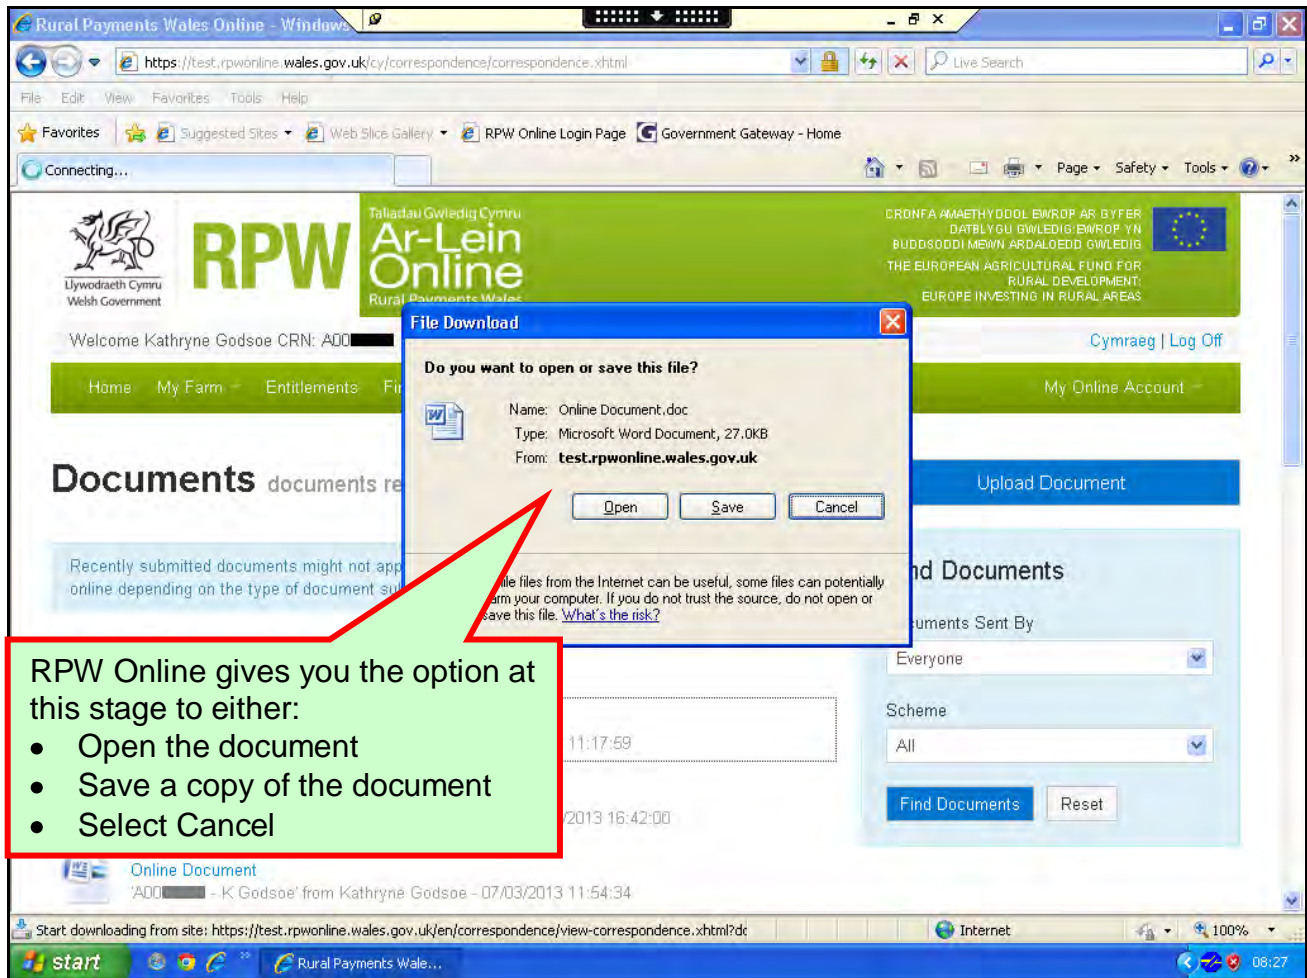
Rural Payments Wales Online - Windows

https://test.rpwonline.wales.gov.uk/cy/correspondence/correspondence.xhtml

Live Search

File Edit View Favorites Tools Help

Favorites | Suggested Sites ▾ | Web Slice Gallery ▾ | RPW Online Login Page | Government Gateway - Home

Connecting...

Page ▾ Safety ▾ Tools ▾

Llywodraeth Cymru Welsh Government

RPW

Taliadau Gwledig Cymru Ar-Lein Online Rural Payments Wales

CRONFA AMAETHYDDOL EWROP AR GYFER DATBLYGU GWLEDIG: EWROP YN BUDDSODDI MEWN ARDALOEDD GWLEDIG

THE EUROPEAN AGRICULTURAL FUND FOR RURAL DEVELOPMENT: EUROPE INVESTING IN RURAL AREAS

Welcome Kathryne Godsoe CRN: A00

Cymraeg | Log Off

Home My Farm Entitlements Fi

My Online Account

Documents documents re

Upload Document

Recently submitted documents might not app online depending on the type of document su

File Download

Do you want to open or save this file?

Name: Online Document.doc
Type: Microsoft Word Document, 27.0KB
From: test.rpwonline.wales.gov.uk

Open Save Cancel

ile files from the Internet can be useful, some files can potentially arm your computer. If you do not trust the source, do not open or save this file. What's the risk?

nd Documents

uments Sent By

Everyone

Scheme

All

Find Documents Reset

11:17:59

/2013 16:42:00

RPW Online gives you the option at this stage to either:
• Open the document
• Save a copy of the document
• Select Cancel

Online Document

'A00 - K Godsoe' from Kathryne Godsoe - 07/03/2013 11:54:34

Start downloading from site: https://test.rpwonline.wales.gov.uk/en/correspondence/view-correspondence.xhtml?dc

Internet

100%

start

Rural Payments Wale...

08:27